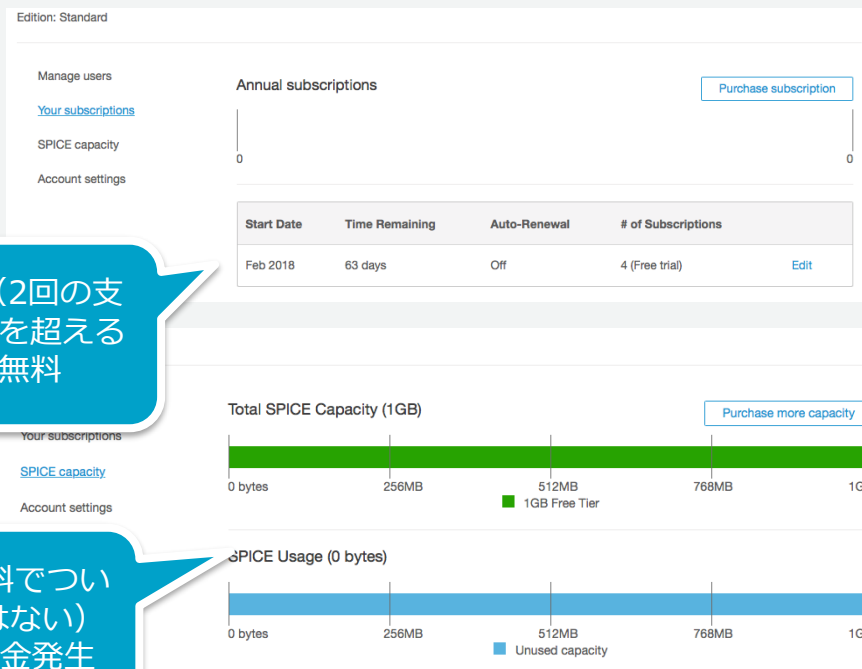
Edition: Standard

Manage users

Your subscriptions

SPICE capacity

Account settings

Annual subscriptions

Purchase subscription

0

0

| Start Date | Time Remaining | Auto-Renewal | # of Subscriptions | |
|---|---|---|---|---|
| Feb 2018 | 63 days | Off | 4 (Free trial) | Edit |

（2回の支
を超える
無料

Your subscriptions

SPICE capacity

Account settings

Total SPICE Capacity (1GB)

Purchase more capacity

0 bytes 256MB 512MB 768MB 1G

1GB Free Tier

料でつい
はない）
金発生

SPICE Usage (0 bytes)

0 bytes 256MB 512MB 768MB 1G

Unused capacity